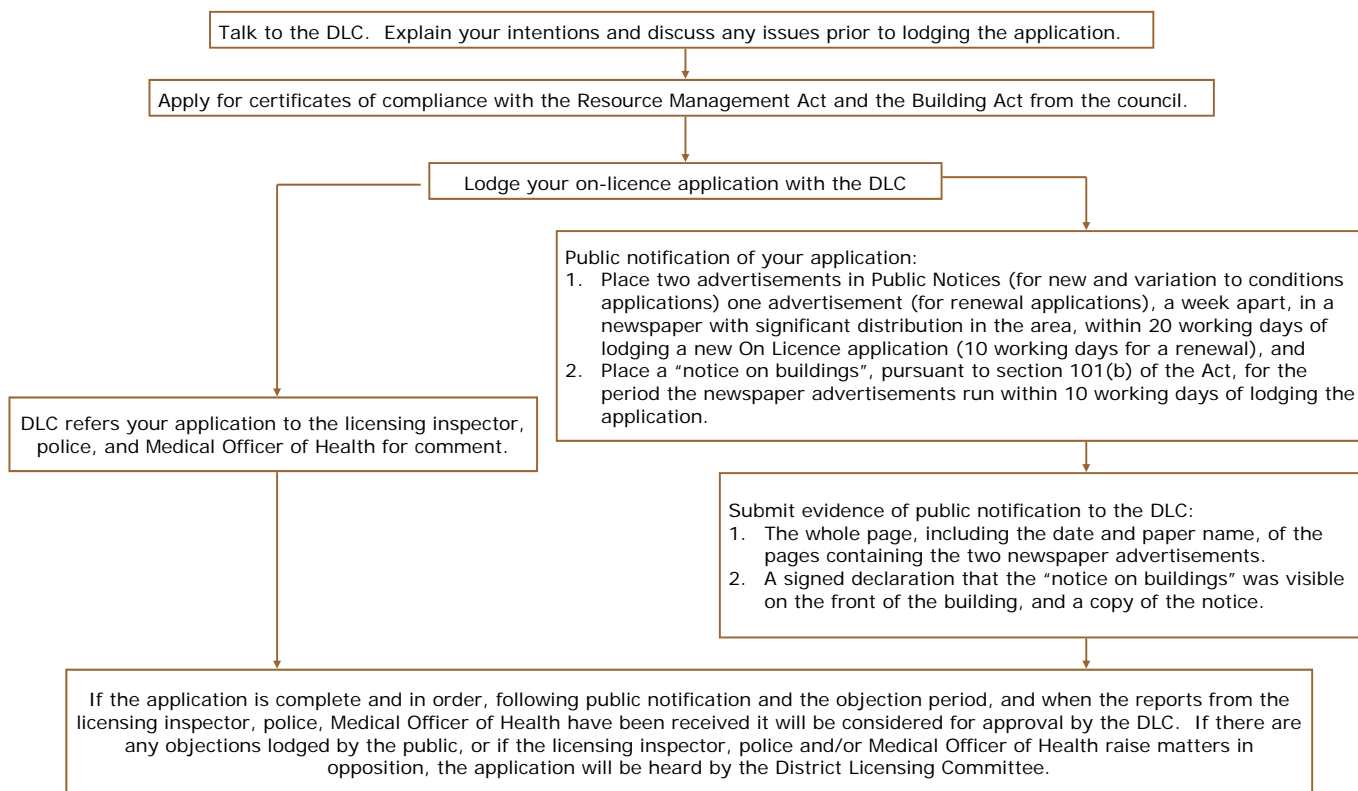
Talk to the DLC. Explain your intentions and discuss any issues prior to lodging the application.

Apply for certificates of compliance with the Resource Management Act and the Building Act from the council.

Lodge your on-licence application with the DLC

Public notification of your application:
1. Place two advertisements in Public Notices (for new and variation to conditions applications) one advertisement (for renewal applications), a week apart, in a newspaper with significant distribution in the area, within 20 working days of lodging a new On Licence application (10 working days for a renewal), and
2. Place a "notice on buildings", pursuant to section 101(b) of the Act, for the period the newspaper advertisements run within 10 working days of lodging the application.

DLC refers your application to the licensing inspector, police, and Medical Officer of Health for comment.

Submit evidence of public notification to the DLC:
1. The whole page, including the date and paper name, of the pages containing the two newspaper advertisements.
2. A signed declaration that the "notice on buildings" was visible on the front of the building, and a copy of the notice.

If the application is complete and in order, following public notification and the objection period, and when the reports from the licensing inspector, police, Medical Officer of Health have been received it will be considered for approval by the DLC. If there are any objections lodged by the public, or if the licensing inspector, police and/or Medical Officer of Health raise matters in opposition, the application will be heard by the District Licensing Committee.